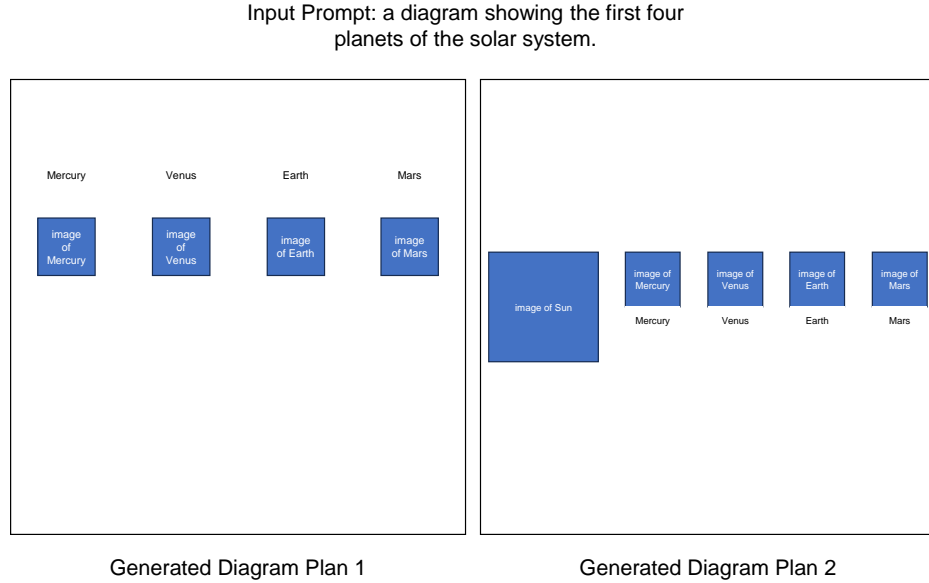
Input Prompt: a diagram showing the first four planets of the solar system.

Mercury

Venus

Earth

Mars

image of Mercury

image of Venus

image of Earth

image of Mars

image of Sun

image of Mercury

image of Venus

image of Earth

image of Mars

Mercury

Venus

Earth

Mars

Generated Diagram Plan 1

Generated Diagram Plan 2